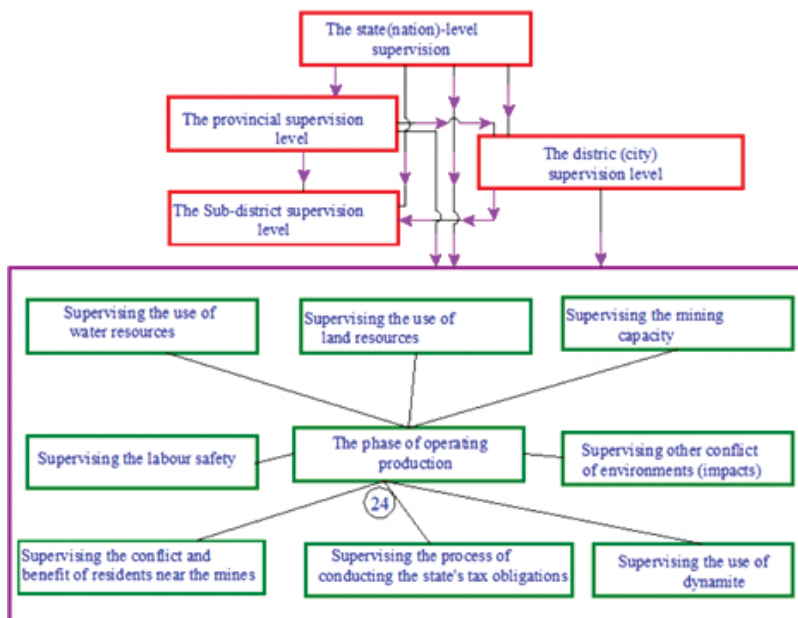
The state(nation)-level supervision

The provincial supervision level

The distric (city) supervision level

The Sub-district supervision level

Supervising the use of water resources

Supervising the use of land resources

Supervising the mining capacity

Supervising the labour safety

The phase of operating production

Supervising other conflict of environments (impacts)

24

Supervising the conflict and benefit of residents near the mines

Supervising the process of conducting the state's tax obligations

Supervising the use of dynamite